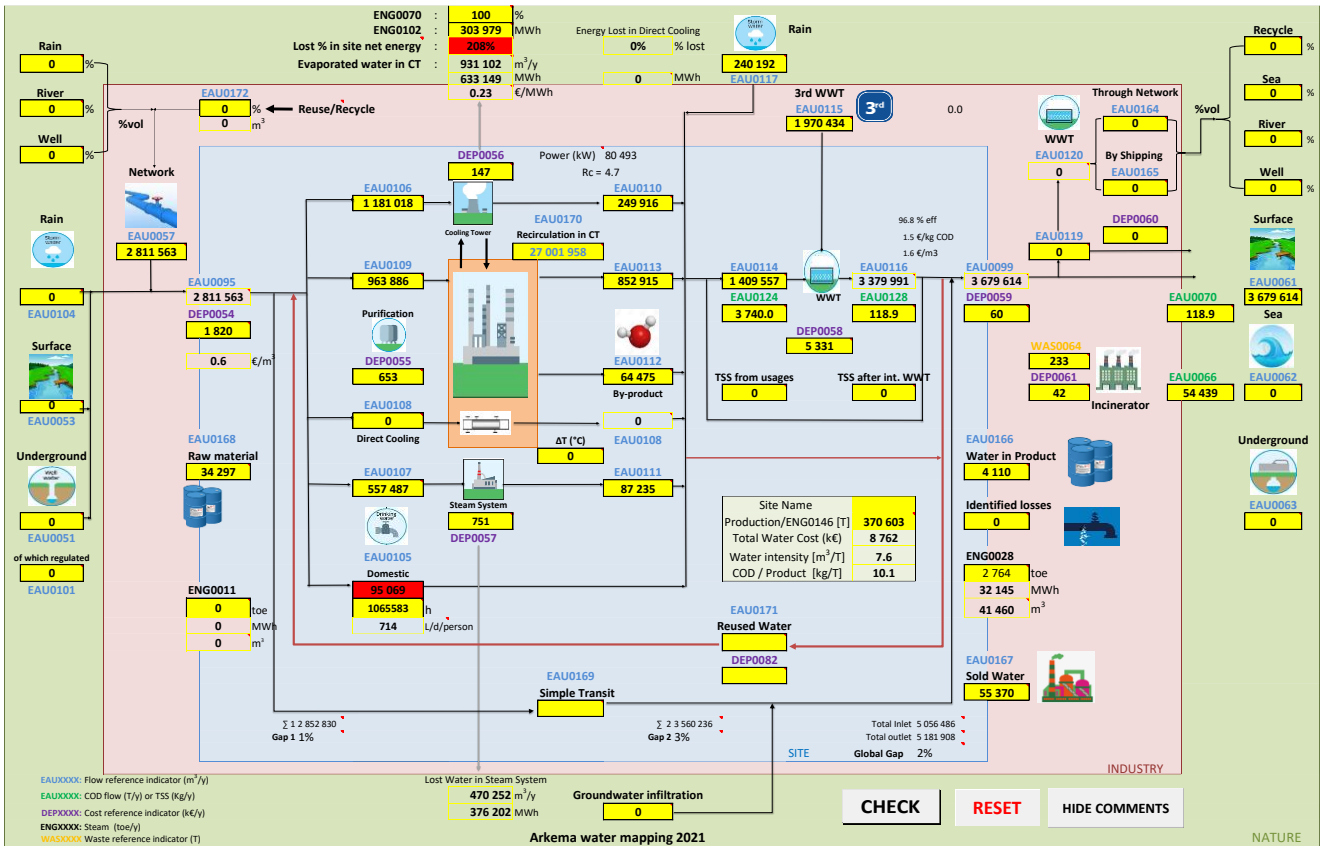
ENG0070 : 100 %
ENG0102 : 303 979 MWh
Lost % in site net energy : 208%
Evaporated water in CT : 931 102 $m^3$/y
633 149 MWh
0.23 €/MWh

Energy Lost in Direct Cooling
0% % lost
0 MWh

Rain
240 192
EAU0117

Rain
0 %
River
0 %
Well
0 %
%vol

EAU0172
0 %
0 $m^3$
Reuse/Recycle

Network
EAU0057
2 811 563

Rain
0
EAU0104

Surface
0
EAU0053

Underground
0
EAU0051
of which regulated
0
EAU0101

EAU0095
2 811 563
DEP0054
1 820
0.6 €/$m^3$

EAU0168
Raw material
34 297

ENG0011
0 toe
0 MWh
0 $m^2$

DEP0056
147
Cooling Tower
Power (kW) 80 493
Rc = 4.7

EAU0106
1 181 018
EAU0110
249 916
EAU0170
Recirculation in CT
27 001 958

EAU0109
963 886
EAU0113
852 915

Purification
DEP0055
653

EAU0112
64 475
By-product

EAU0108
0
Direct Cooling
0
ΔT (°C)
0
EAU0108

EAU0107
557 487
Steam System
751
DEP0057
EAU0111
87 235

EAU0105
Domestic
95 069
1065583 h
714 L/d/person

3rd WWT
EAU0115
1 970 434
3rd
0.0

EAU0114
1 409 557
EAU0124
3 740.0
WWT
DEP0058
5 331
EAU0116
3 379 991
EAU0128
118.9
96.8 % eff
1.5 €/kg COD
1.6 €/m3

TSS from usages
0
TSS after int. WWT
0

EAU0099
3 679 614
DEP0059
60

WWT
EAU0120
0
Through Network
EAU0164
0
By Shipping
EAU0165
0
EAU0119
0
DEP0060
0

%vol
Recycle
0 %
Sea
0 %
River
0 %
Well
0 %

Surface
EAU0061
3 679 614
EAU0070
118.9
Sea
EAU0062
0

WAS0064
233
DEP0061
42
Incinerator
EAU0066
54 439

Underground
EAU0063
0

EAU0166
Water in Product
4 110
Identified losses
0
ENG0028
2 764 toe
32 145 MWh
41 460 $m^3$
EAU0167
Sold Water
55 370

| Site Name | |
|---|---|
| Production/ENG0146 [T] | 370 603 |
| Total Water Cost (k€) | 8 762 |
| Water intensity [$m^3$/T] | 7.6 |
| COD / Product [kg/T] | 10.1 |

EAU0171
Reused Water
DEP0082

EAU0169
Simple Transit

∑ 1 2 852 830
Gap 1 1%
∑ 2 3 560 236
Gap 2 3%
Total Inlet 5 056 486
Total outlet 5 181 908
SITE
Global Gap 2%
INDUSTRY

EAUXXXX: Flow reference indicator ($m^3$/y)
EAUXXXX: COD flow (T/y) or TSS (Kg/y)
DEPXXXX: Cost reference indicator (k€/y)
ENGXXXX: Steam (toe/y)
WASXXXX: Waste reference indicator (T)

Lost Water in Steam System
470 252 $m^3$/y
376 202 MWh
Groundwater infiltration
0

Arkema water mapping 2021

CHECK
RESET
HIDE COMMENTS
NATURE